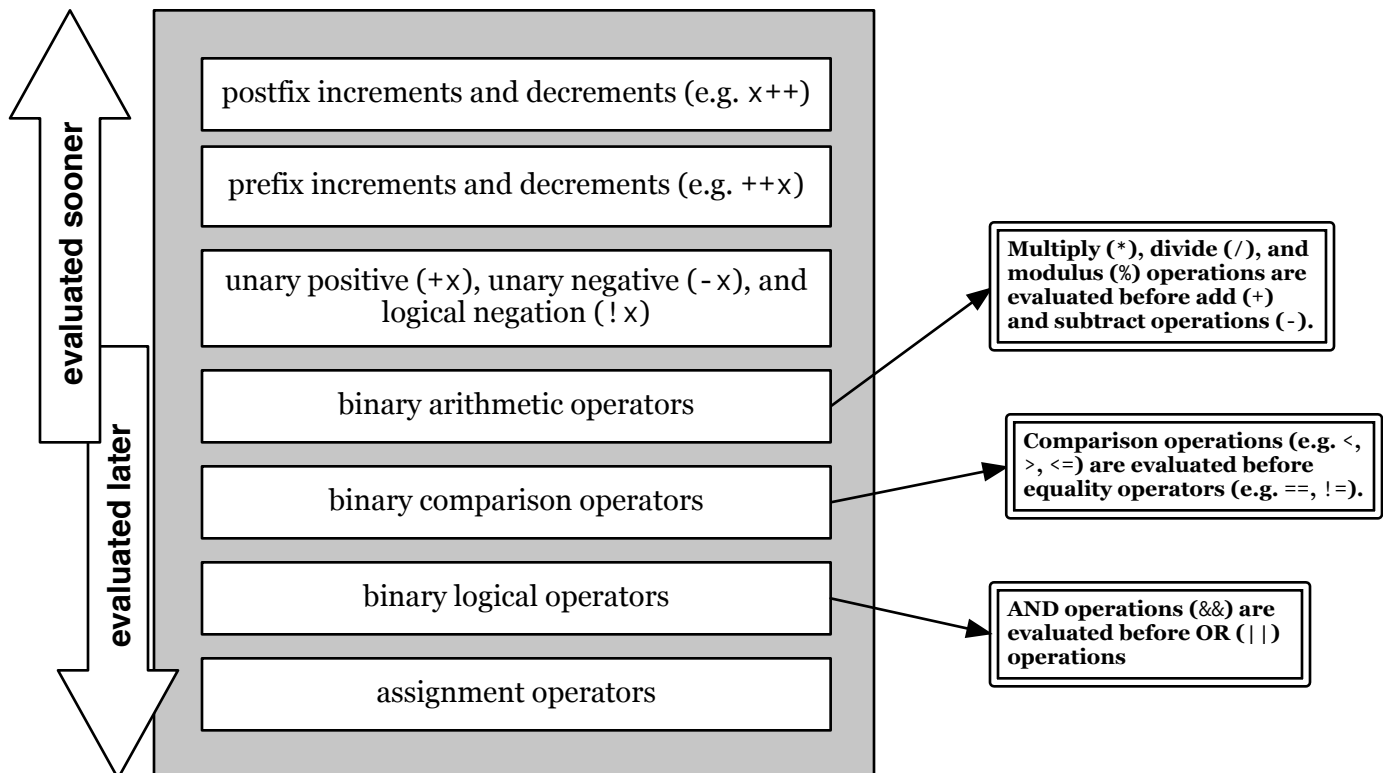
evaluated sooner

evaluated later

postfix increments and decrements (e.g. x++)

prefix increments and decrements (e.g. ++x)

unary positive (+x), unary negative (-x), and logical negation (!x)

binary arithmetic operators

binary comparison operators

binary logical operators

assignment operators

Multiply (*), divide (/), and modulus (%) operations are evaluated before add (+) and subtract operations (-).

Comparison operations (e.g. <, >, <=) are evaluated before equality operators (e.g. ==, !=).

AND operations (&&) are evaluated before OR (||) operations